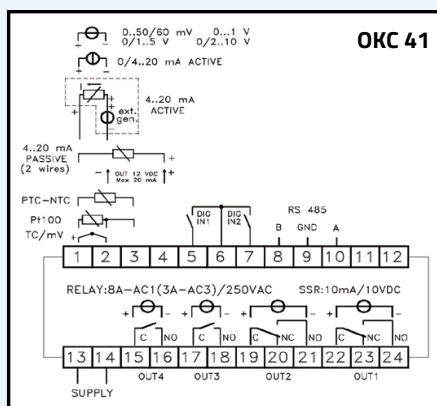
OKC 41

0..50/60 mV 0/1..5 V 0...1 V 0/2..10 V

0/4..20 mA ACTIVE

4..20 mA ACTIVE

ext. gen.

4..20 mA PASSIVE (2 wires)

OUT 12 VDC Max 20 mA

PTC-NTC

Pt100

TC/mV

DIG IN1

DIG IN2

RS 485

B GND A

| 1 | 2 | 3 | 4 | 5 | 6 | 7 | 8 | 9 | 10 | 11 | 12 |
|---|---|---|---|---|---|---|---|---|---|---|---|

RELAY:8A-AC1(3A-AC3)/250VAC

SSR:10mA/10VDC

C NO C NO C NC NO C NC NO

| 13 | 14 | 15 | 16 | 17 | 18 | 19 | 20 | 21 | 22 | 23 | 24 |
|---|---|---|---|---|---|---|---|---|---|---|---|

OUT4 OUT3 OUT2 OUT1

SUPPLY